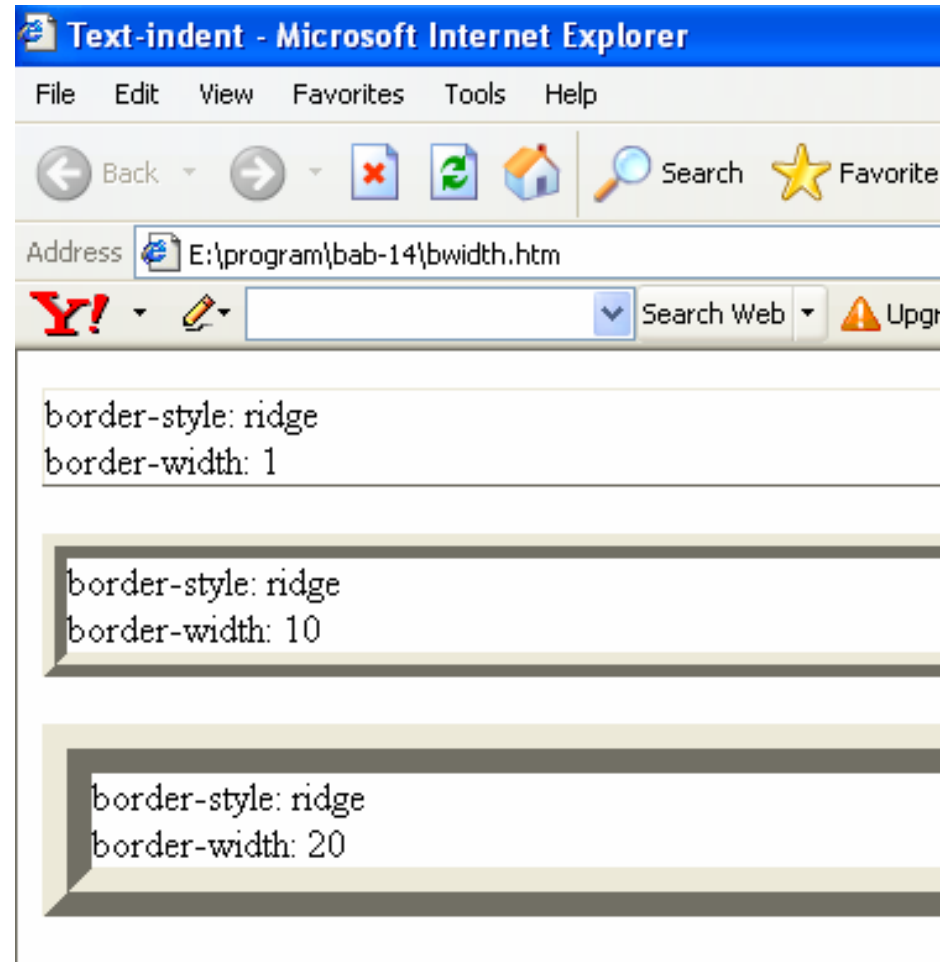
Text-indent - Microsoft Internet Explorer

File Edit View Favorites Tools Help

Back Search Favorite

Address E:\program\bab-14\bwidth.htm

Y! Search Web Upgr

border-style: ridge
border-width: 1

border-style: ridge
border-width: 10

border-style: ridge
border-width: 20